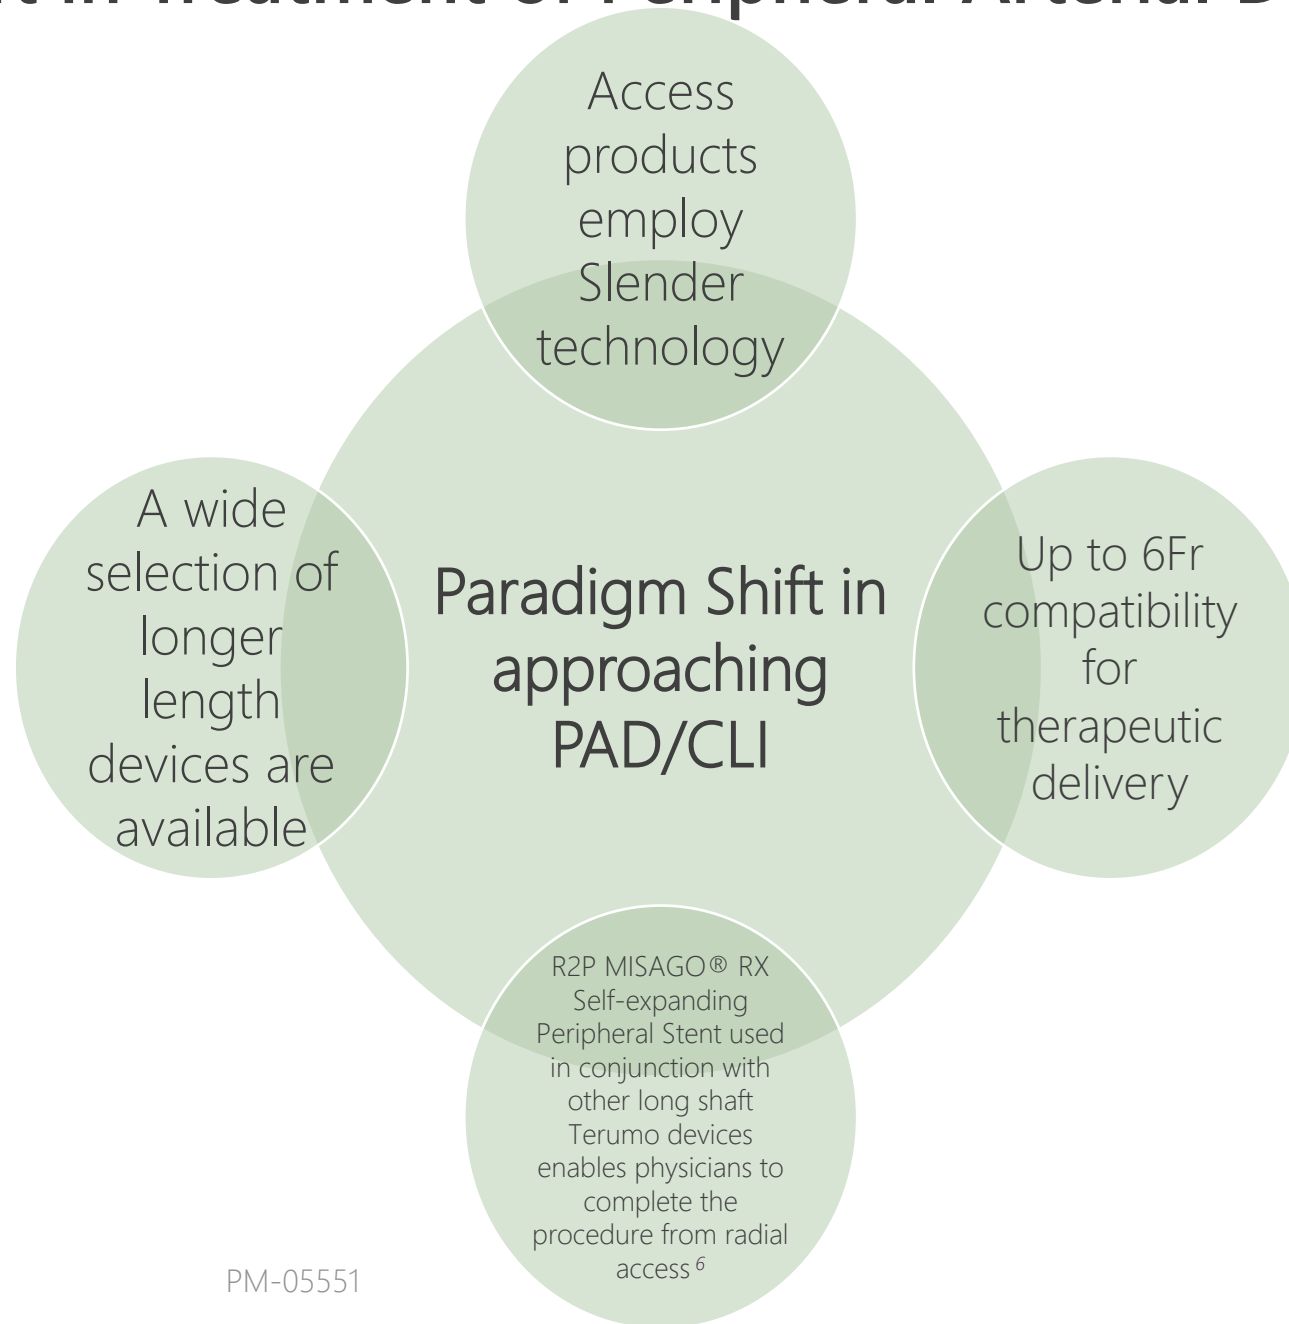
t in Treatment of Peripheral Arterial D

Access products employ Slender technology

A wide selection of longer length devices are available

Paradigm Shift in approaching PAD/CLI

Up to 6Fr compatibility for therapeutic delivery

R2P MISAGO® RX Self-expanding Peripheral Stent used in conjunction with other long shaft Terumo devices enables physicians to complete the procedure from radial access $^{6}$

PM-05551